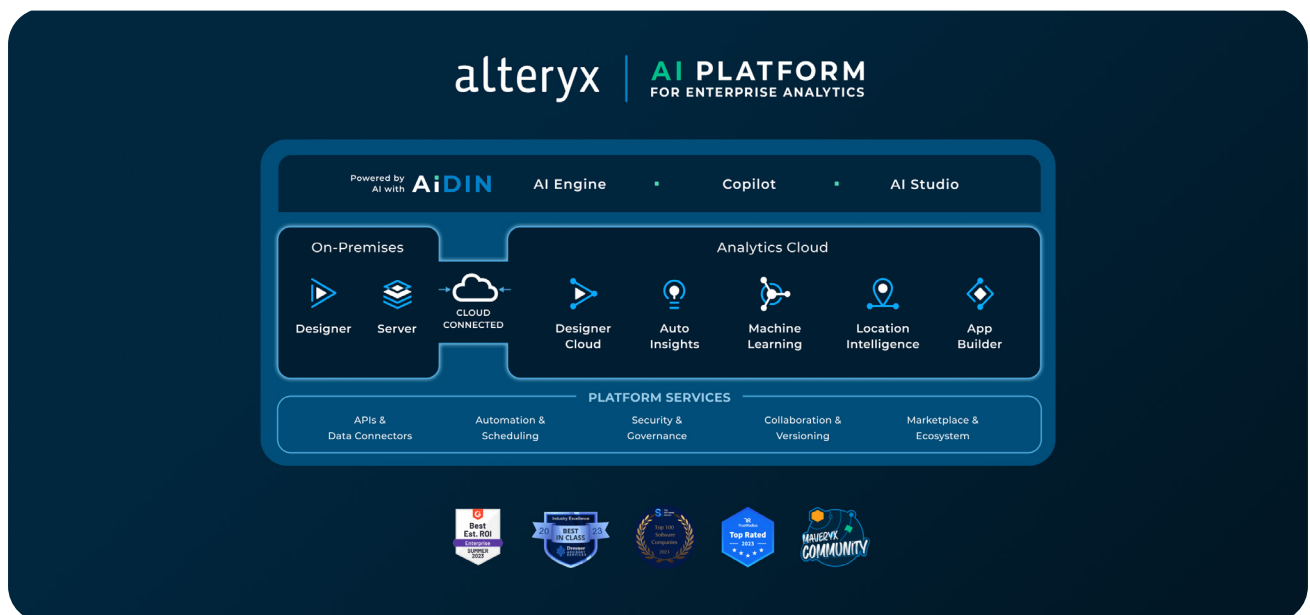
alteryx | AI PLATFORM FOR ENTERPRISE ANALYTICS

Powered by AI with AiDIN
AI Engine
Copilot
AI Studio

On-Premises
Designer
Server

CLOUD CONNECTED

Analytics Cloud
Designer Cloud
Auto Insights
Machine Learning
Location Intelligence
App Builder

PLATFORM SERVICES
APIs & Data Connectors
Automation & Scheduling
Security & Governance
Collaboration & Versioning
Marketplace & Ecosystem

G
Best Est. ROI
Enterprise
SUMMER 2023

Industry Excellence
20 BEST IN CLASS 23

Top 100 Software Companies 2023

Top Rated 2023

MAVERYX COMMUNITY